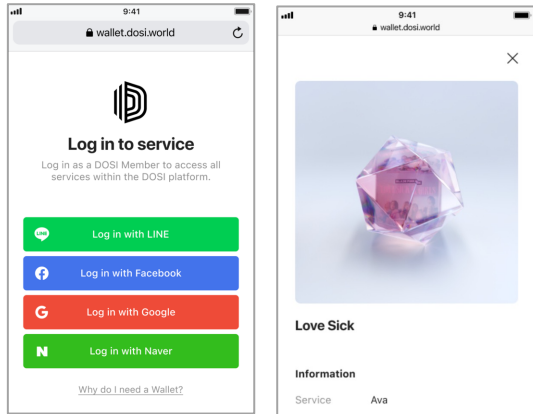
9:41

wallet.dosi.world

Log in to service

Log in as a DOSI Member to access all services within the DOSI platform.

LINE Log in with LINE

Log in with Facebook

Log in with Google

Log in with Naver

Why do I need a Wallet?

9:41

wallet.dosi.world

Love Sick

Information

Service Ava